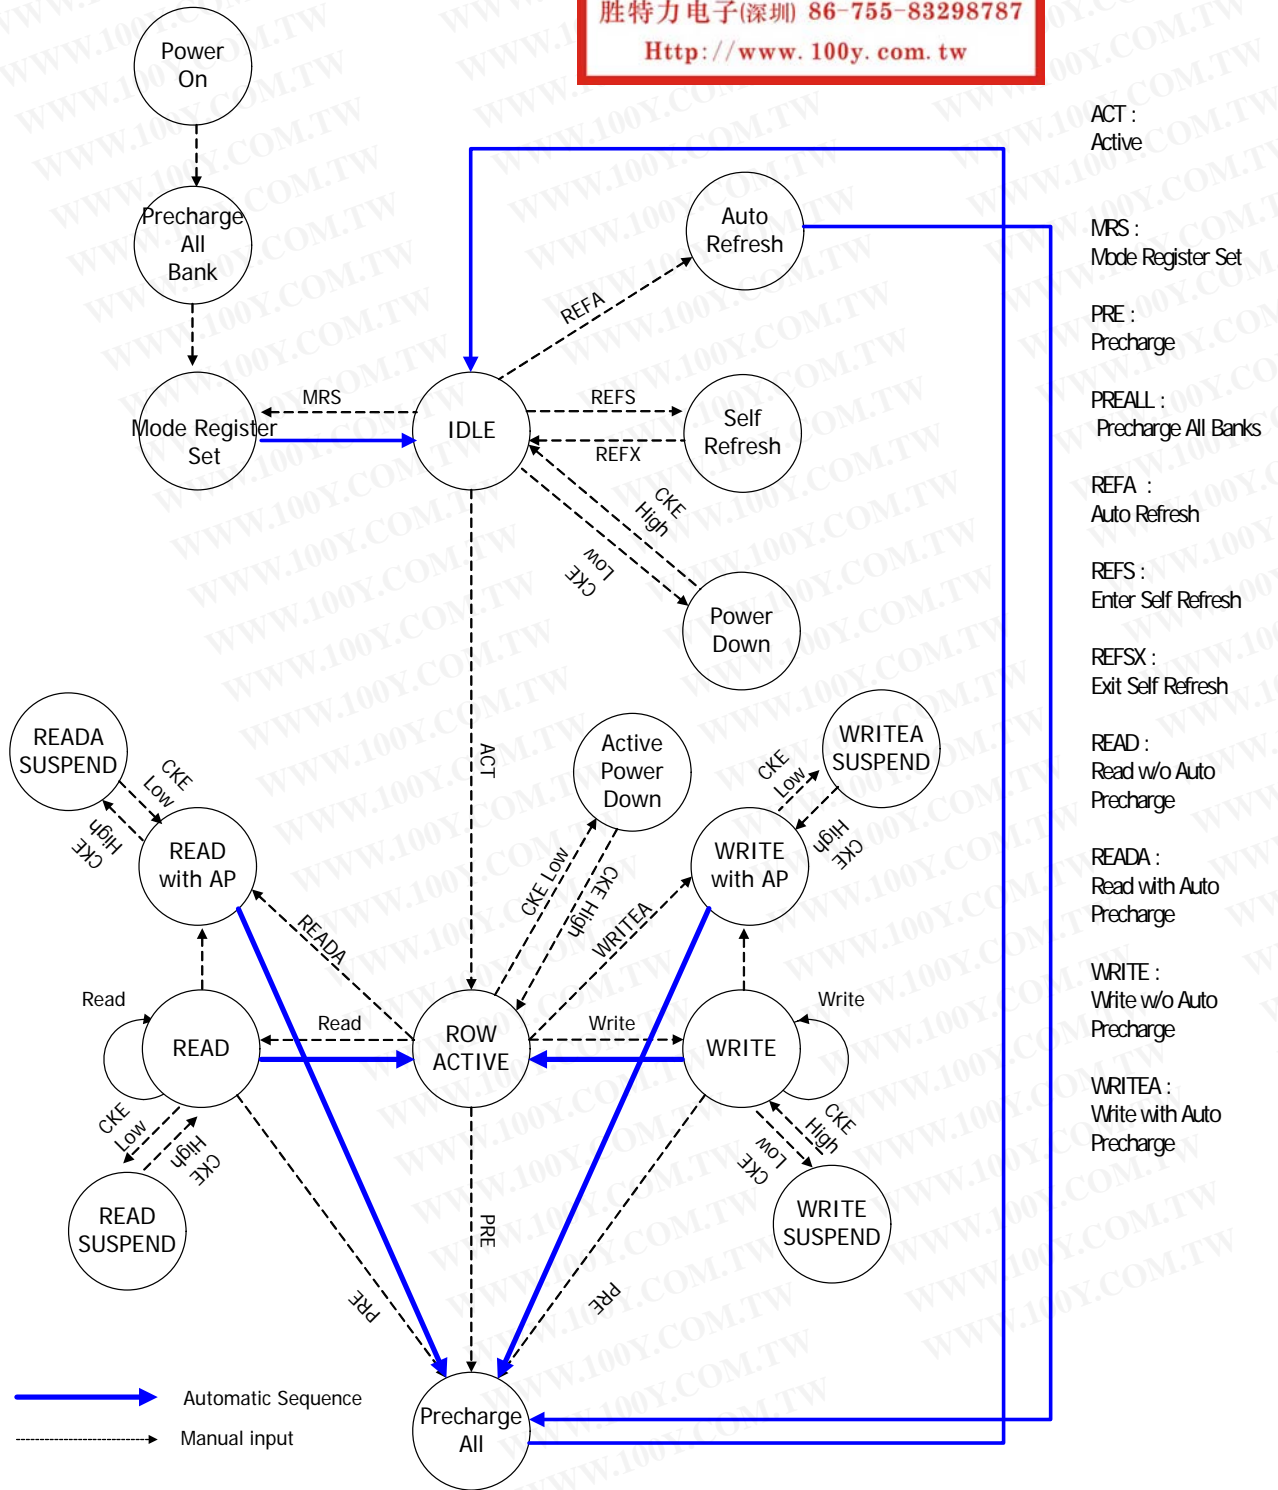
胜特力电子(深圳) 86-755-83298787
Http://www.100y.com.tw

Power On

Precharge All Bank

Mode Register Set

MRS

IDLE

REFA

Auto Refresh

REFS

Self Refresh

REFX

CKE High

CKE Low

Power Down

ACT

READA SUSPEND

CKE Low

CKE High

READ with AP

Active Power Down

CKE Low

CKE High

WRITEA SUSPEND

CKE Low

CKE High

WRITE with AP

READA

WRITEA

Read

READ

Read

ROW ACTIVE

Write

WRITE

Write

CKE Low

CKE High

READ SUSPEND

CKE High

CKE Low

WRITE SUSPEND

PRE

PRE

PRE

Precharge All

Automatic Sequence

Manual input

ACT : Active

MRS : Mode Register Set

PRE : Precharge

PREALL : Precharge All Banks

REFA : Auto Refresh

REFS : Enter Self Refresh

REFSX : Exit Self Refresh

READ : Read w/o Auto Precharge

READA : Read with Auto Precharge

WRITE : Write w/o Auto Precharge

WRITEA : Write with Auto Precharge

WWW.100Y.COM.TW